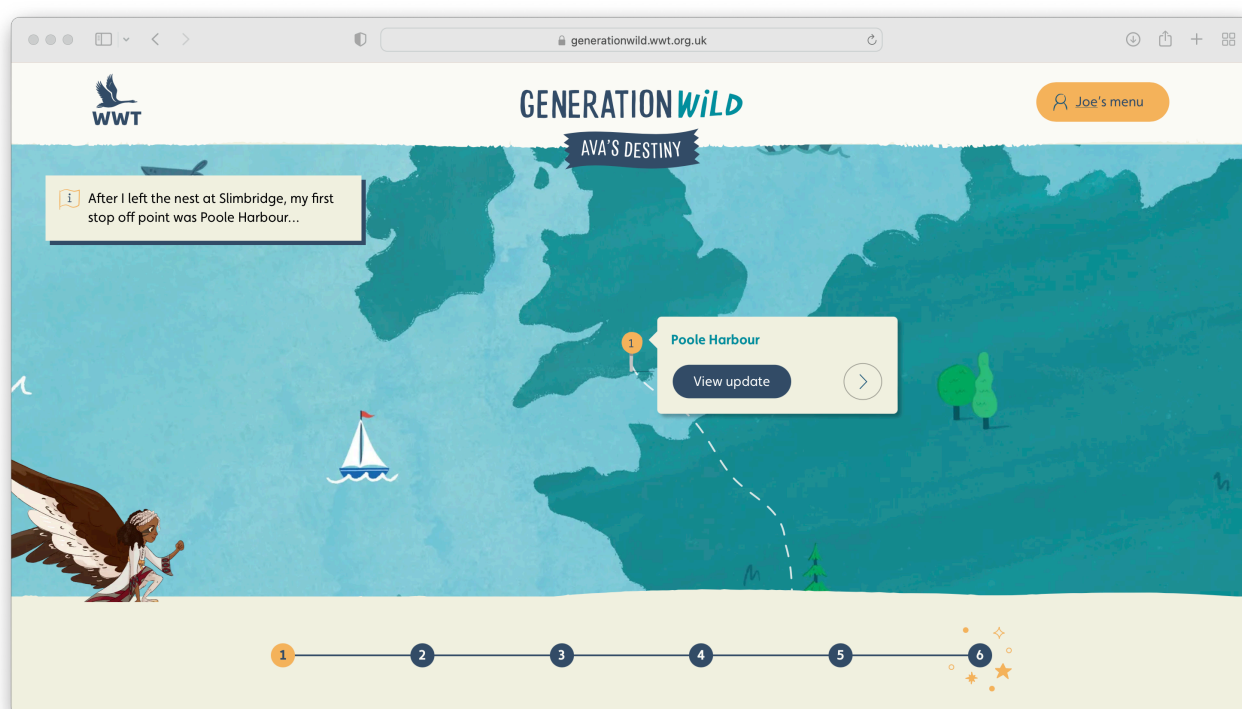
generationwild.wwt.org.uk

WWT

GENERATION WiLD

AVA'S DESTINY

Joe's menu

After I left the nest at Slimbridge, my first stop off point was Poole Harbour...

1

Poole Harbour

View update

1 2 3 4 5 6